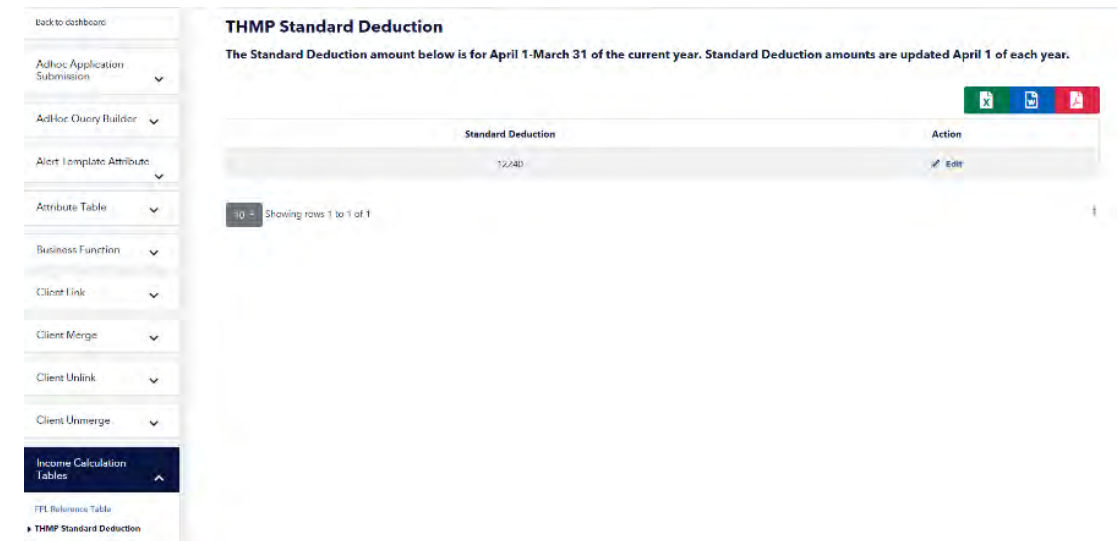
Back to dashboard

Adhoc Application Submission

AdHoc Query Builder

Alert Template Attribute

Attribute Table

Business Function

Client Link

Client Merge

Client Unlink

Client Unmerge

Income Calculation Tables

FPL Reference Table

THMP Standard Deduction

THMP Standard Deduction

The Standard Deduction amount below is for April 1-March 31 of the current year. Standard Deduction amounts are updated April 1 of each year.

| Standard Deduction | Action |
|---|---|
| 12740 | Edit |

10 Showing rows 1 to 1 of 1